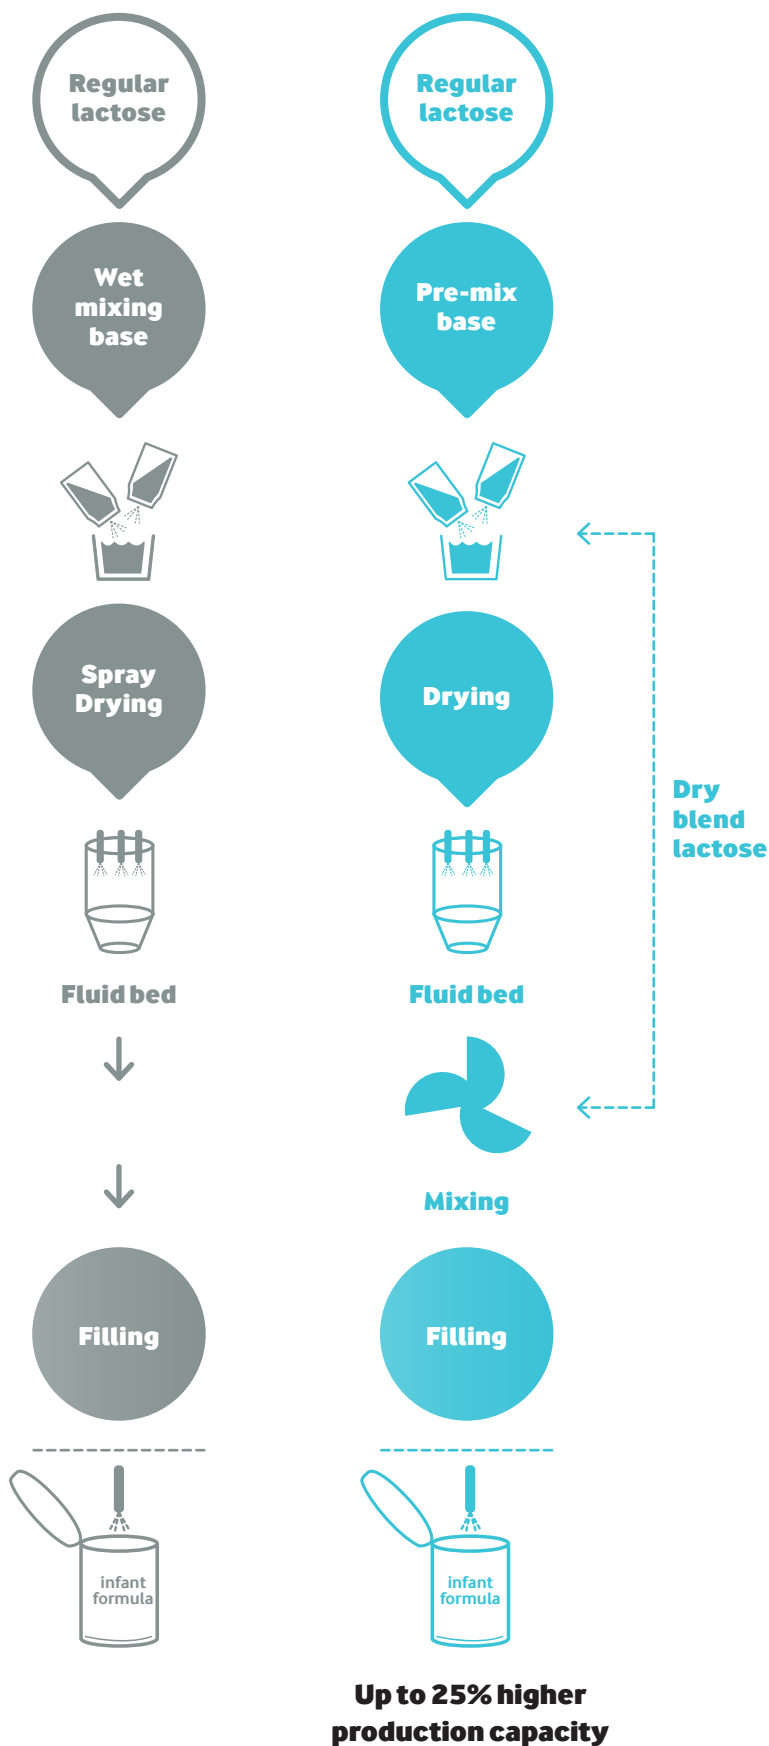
Regular lactose

Wet mixing base

Spray Drying

Fluid bed

Filling

infant formula

Regular lactose

Pre-mix base

Drying

Fluid bed

Mixing

Filling

infant formula

Dry blend lactose

Up to 25% higher production capacity